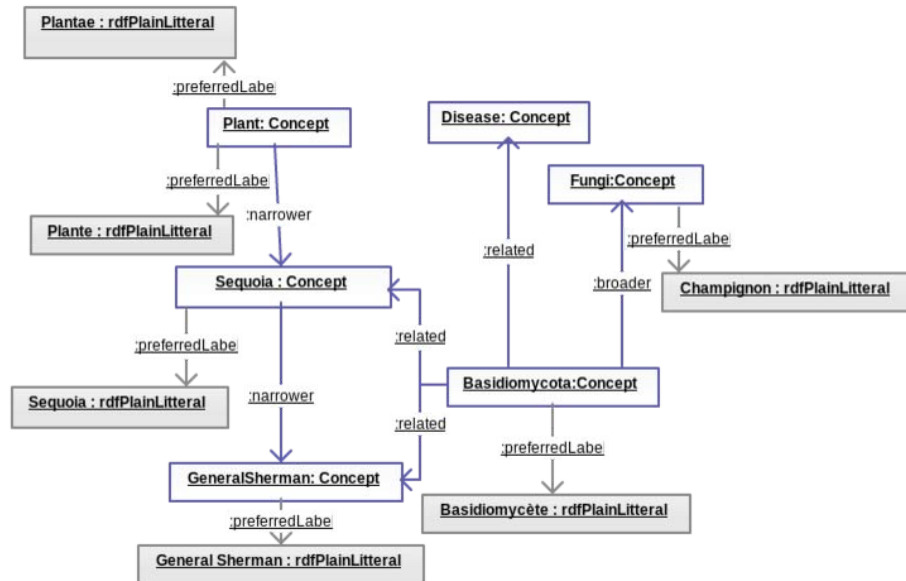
Plantae : rdfPlainLitteral

:preferredLabe

Plant: Concept

:preferredLabe

Plante : rdfPlainLitteral

:narrower

Disease: Concept

Fungi:Concept

:preferredLabe

Champignon : rdfPlainLitteral

:related

:broader

Sequoia : Concept

:preferredLabe

Sequoia : rdfPlainLitteral

:narrower

:related

Basidiomycota:Concept

:related

:preferredLabe

GeneralSherman: Concept

Basidiomycète : rdfPlainLitteral

:preferredLabe

General Sherman : rdfPlainLitteral